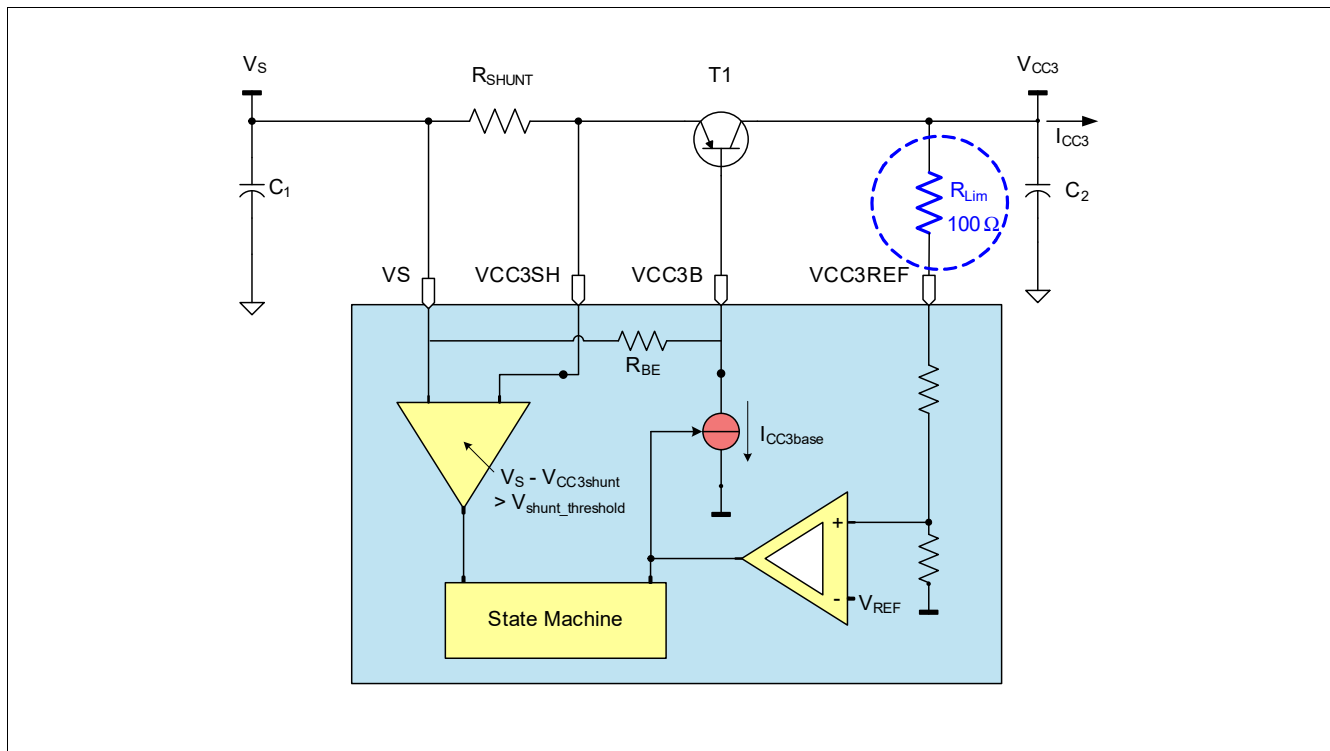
$V_S$

$R_{SHUNT}$

T1

$V_{CC3}$

$I_{CC3}$

$C_1$

$R_{Lim}$

100 Ω

$C_2$

VS

VCC3SH

VCC3B

VCC3REF

$R_{BE}$

$I_{CC3base}$

$V_S$ - $V_{CC3shunt}$ > $V_{shunt\_threshold}$

+

-

$V_{REF}$

State Machine